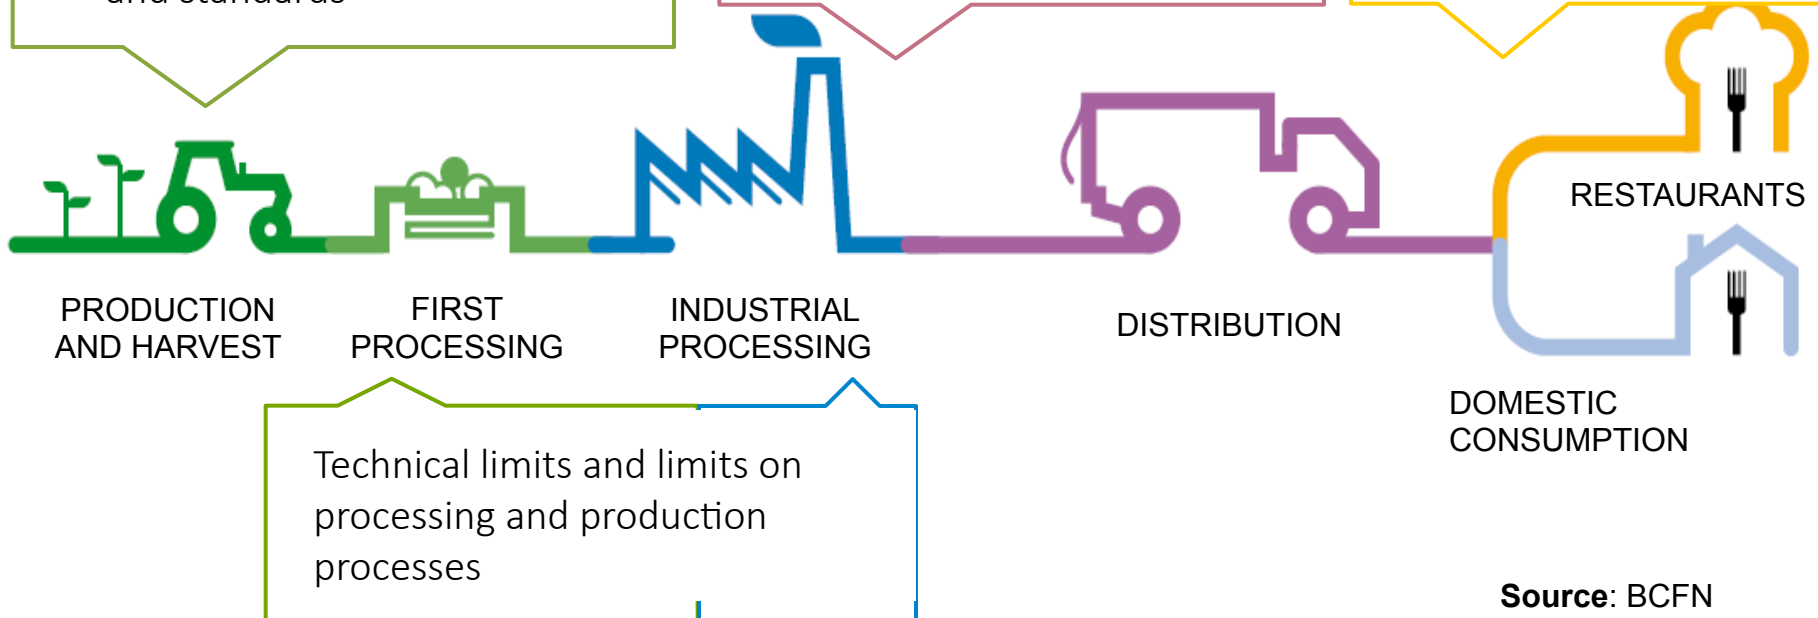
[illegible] and standards

PRODUCTION AND HARVEST

FIRST PROCESSING

INDUSTRIAL PROCESSING

DISTRIBUTION

RESTAURANTS

DOMESTIC CONSUMPTION

Technical limits and limits on processing and production processes

**Source**: BCFN